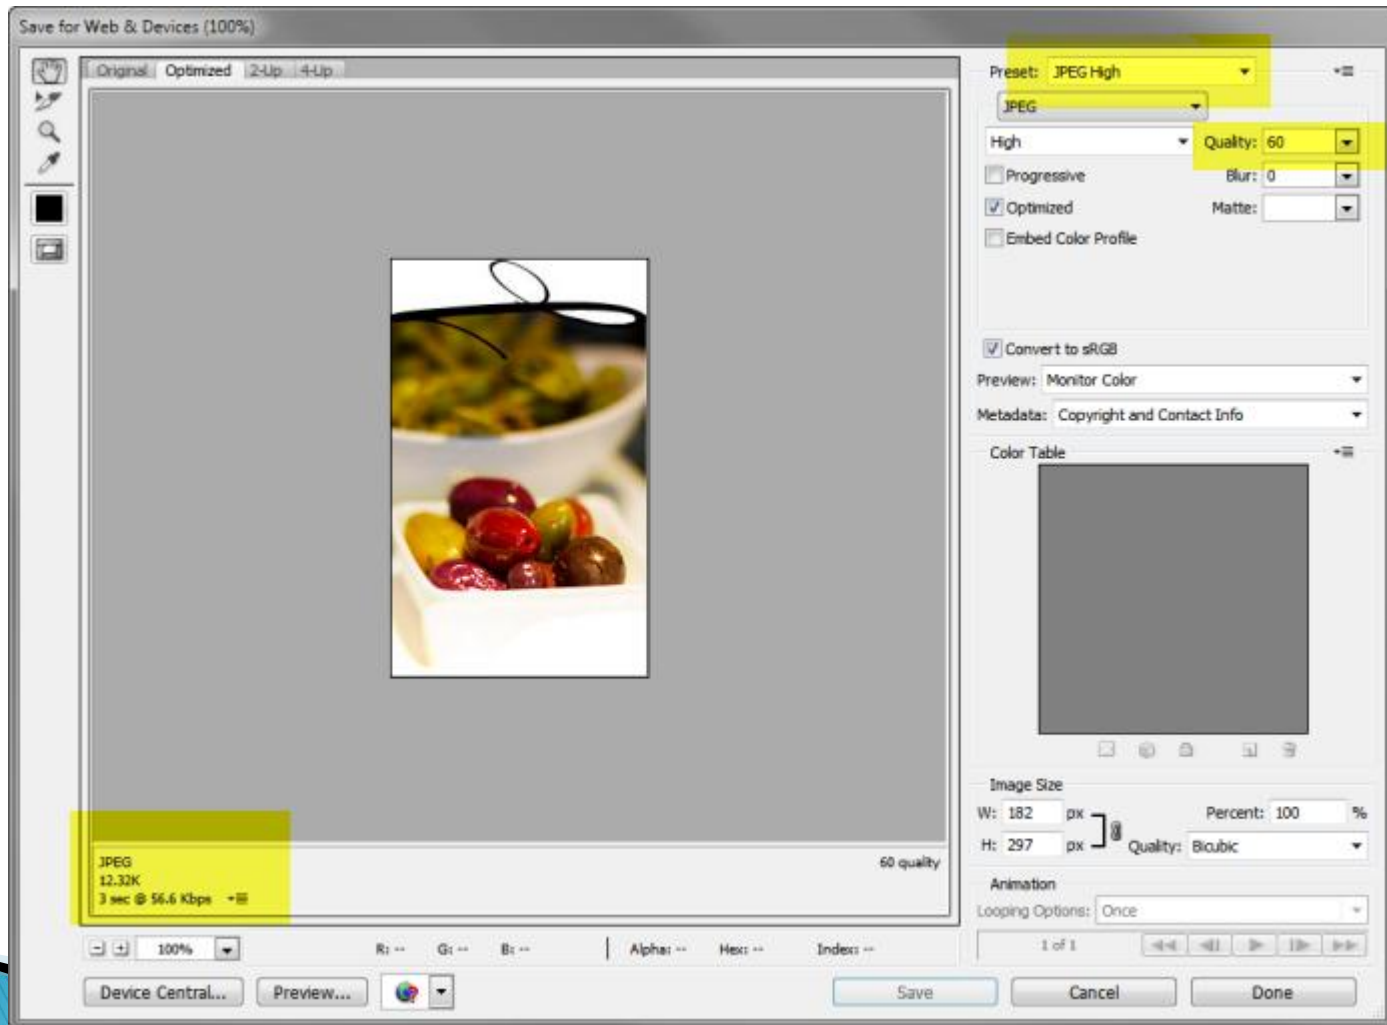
Save for Web & Devices (100%)

Original Optimized 2-Up 4-Up

Preset: JPEG High

JPEG

High

Quality: 60

Progressive

Blur: 0

Optimized

Matte:

Embed Color Profile

Convert to sRGB

Preview: Monitor Color

Metadata: Copyright and Contact Info

Color Table

Image Size

W: 182 px

H: 297 px

Percent: 100 %

Quality: Bicubic

Animation

Looping Options: Once

1 of 1

JPEG
12.32K
3 sec @ 56.6 Kbps

60 quality

100%

R: -- G: -- B: -- Alpha: -- Hex: -- Index: --

Device Central... Preview... Save Cancel Done